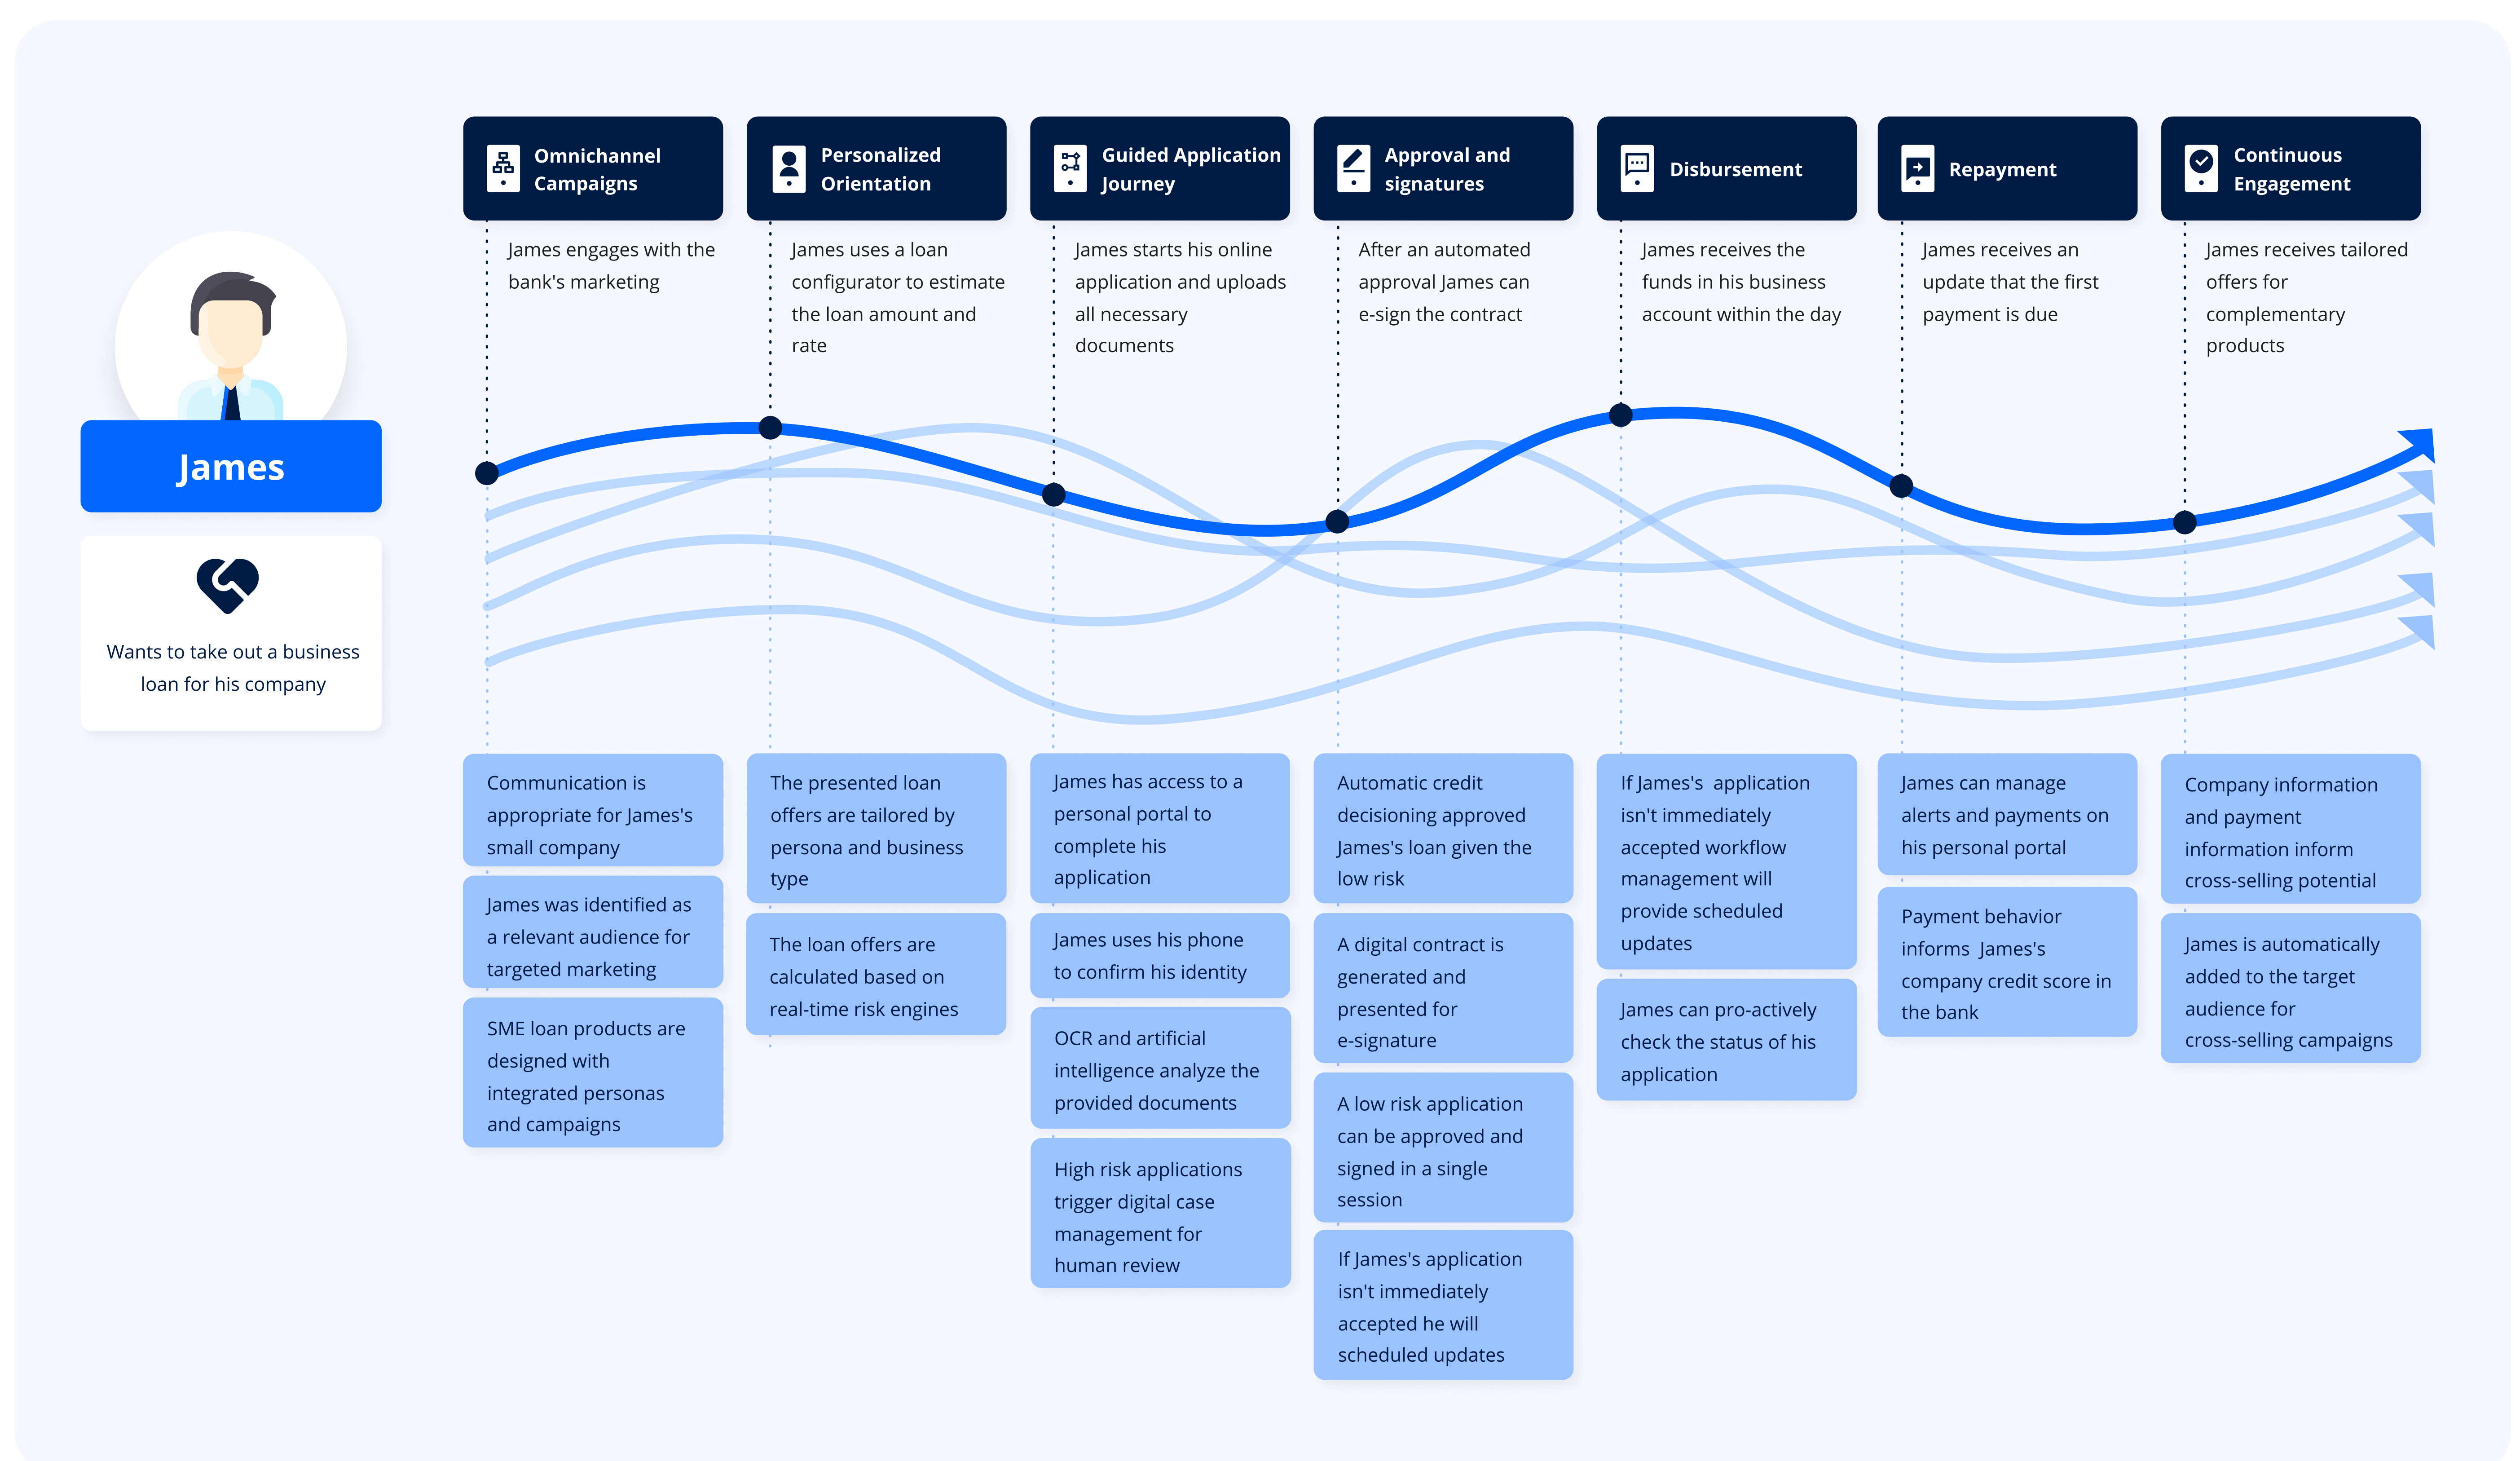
James

Wants to take out a business loan for his company

Omnichannel Campaigns

James engages with the bank's marketing

Communication is appropriate for James's small company

James was identified as a relevant audience for targeted marketing

SME loan products are designed with integrated personas and campaigns

Personalized Orientation

James uses a loan configurator to estimate the loan amount and rate

The presented loan offers are tailored by persona and business type

The loan offers are calculated based on real-time risk engines

Guided Application Journey

James starts his online application and uploads all necessary documents

James has access to a personal portal to complete his application

James uses his phone to confirm his identity

OCR and artificial intelligence analyze the provided documents

High risk applications trigger digital case management for human review

Approval and signatures

After an automated approval James can e-sign the contract

Automatic credit decisioning approved James's loan given the low risk

A digital contract is generated and presented for e-signature

A low risk application can be approved and signed in a single session

If James's application isn't immediately accepted he will scheduled updates

Disbursement

James receives the funds in his business account within the day

If James's application isn't immediately accepted workflow management will provide scheduled updates

James can pro-actively check the status of his application

Repayment

James receives an update that the first payment is due

James can manage alerts and payments on his personal portal

Payment behavior informs James's company credit score in the bank

Continuous Engagement

James receives tailored offers for complementary products

Company information and payment information inform cross-selling potential

James is automatically added to the target audience for cross-selling campaigns